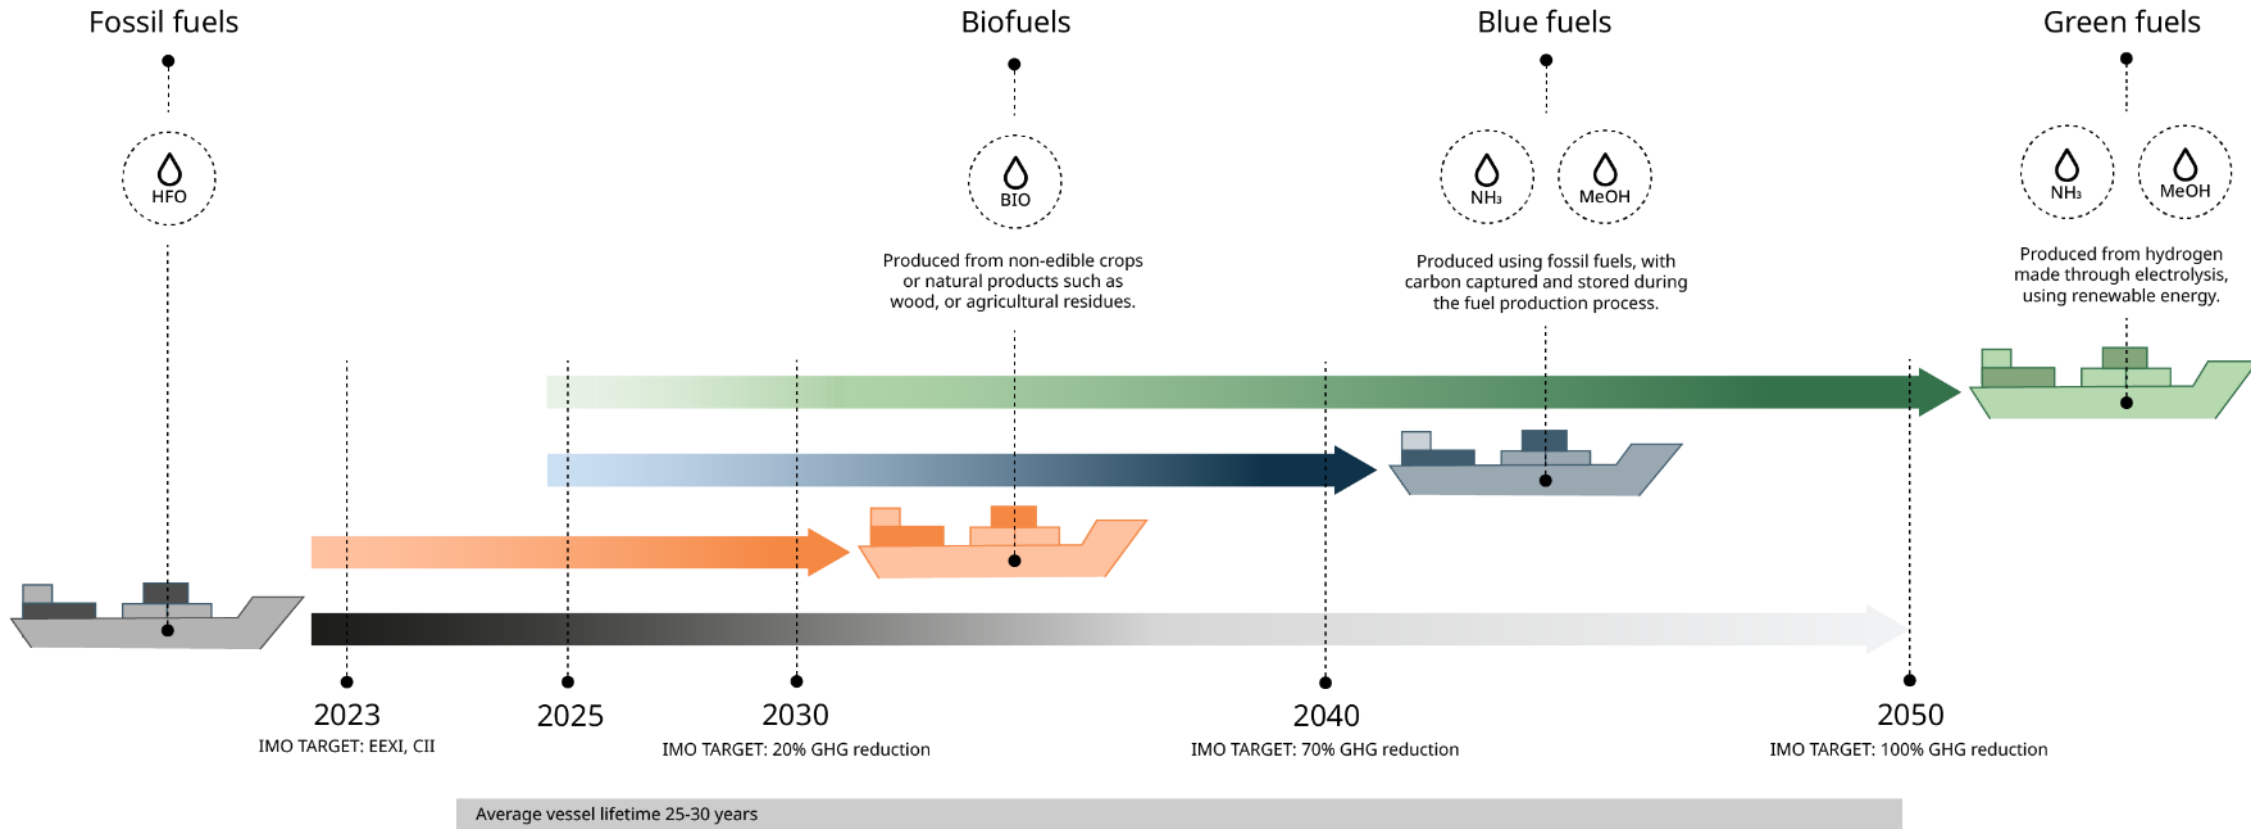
Fossil fuels

HFO

Biofuels

BIO

Produced from non-edible crops or natural products such as wood, or agricultural residues.

Blue fuels

$NH_3$

MeOH

Produced using fossil fuels, with carbon captured and stored during the fuel production process.

Green fuels

$NH_3$

MeOH

Produced from hydrogen made through electrolysis, using renewable energy.

2023
IMO TARGET: EEXI, CII

2025

2030
IMO TARGET: 20% GHG reduction

2040
IMO TARGET: 70% GHG reduction

2050
IMO TARGET: 100% GHG reduction

Average vessel lifetime 25-30 years